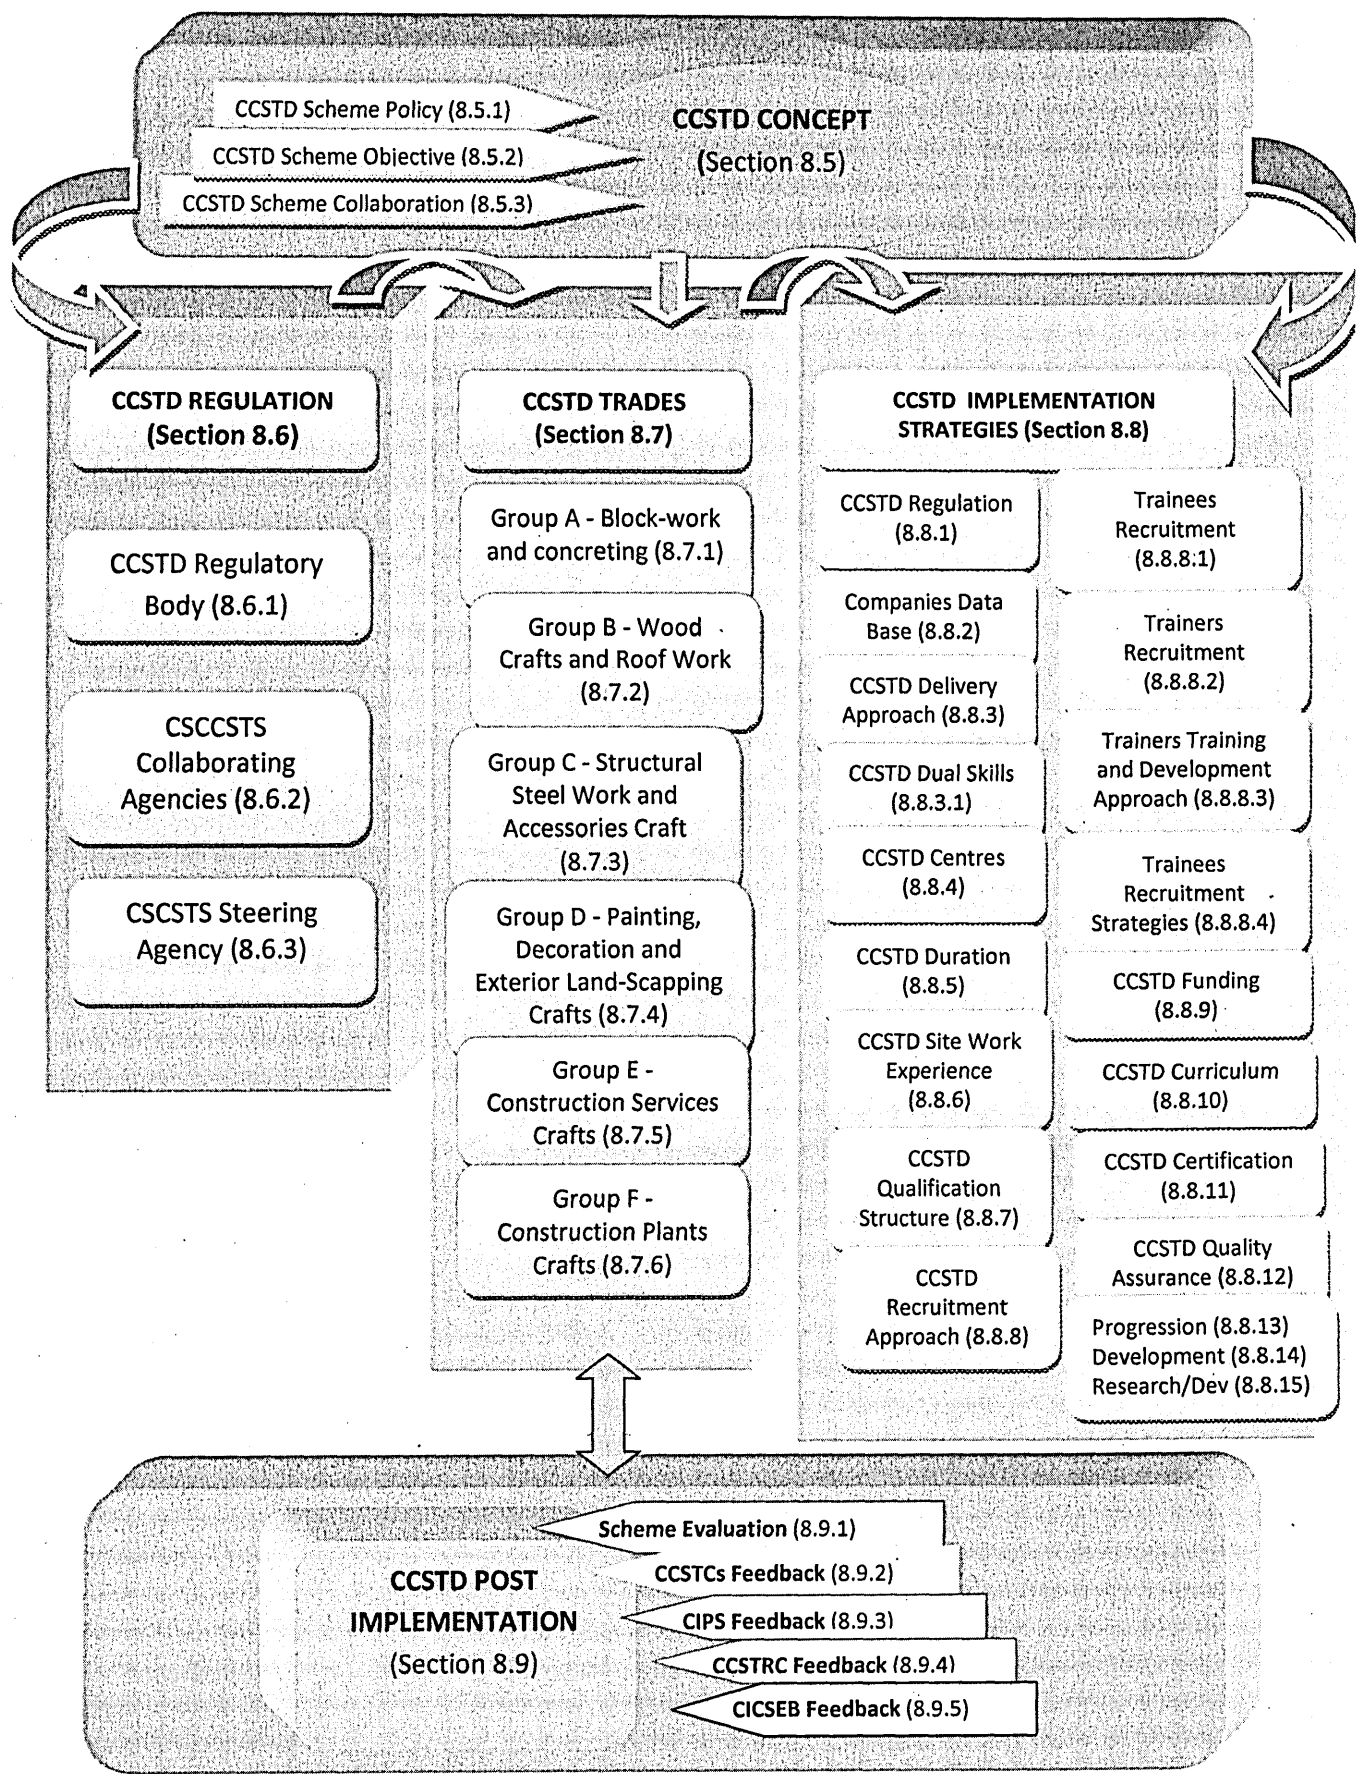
CCSTD Scheme Policy (8.5.1)
CCSTD Scheme Objective (8.5.2)
CCSTD Scheme Collaboration (8.5.3)

CCSTD CONCEPT (Section 8.5)

CCSTD REGULATION (Section 8.6)

CCSTD Regulatory Body (8.6.1)

CSCCSTS Collaborating Agencies (8.6.2)

CSCSTS Steering Agency (8.6.3)

CCSTD TRADES (Section 8.7)

Group A - Block-work and concreting (8.7.1)

Group B - Wood Crafts and Roof Work (8.7.2)

Group C - Structural Steel Work and Accessories Craft (8.7.3)

Group D - Painting, Decoration and Exterior Land-Scapping Crafts (8.7.4)

Group E - Construction Services Crafts (8.7.5)

Group F - Construction Plants Crafts (8.7.6)

CCSTD IMPLEMENTATION STRATEGIES (Section 8.8)

CCSTD Regulation (8.8.1)

Companies Data Base (8.8.2)

CCSTD Delivery Approach (8.8.3)

CCSTD Dual Skills (8.8.3.1)

CCSTD Centres (8.8.4)

CCSTD Duration (8.8.5)

CCSTD Site Work Experience (8.8.6)

CCSTD Qualification Structure (8.8.7)

CCSTD Recruitment Approach (8.8.8)

Trainees Recruitment (8.8.8.1)

Trainers Recruitment (8.8.8.2)

Trainers Training and Development Approach (8.8.8.3)

Trainees Recruitment Strategies (8.8.8.4)

CCSTD Funding (8.8.9)

CCSTD Curriculum (8.8.10)

CCSTD Certification (8.8.11)

CCSTD Quality Assurance (8.8.12)

Progression (8.8.13)
Development (8.8.14)
Research/Dev (8.8.15)

CCSTD POST IMPLEMENTATION (Section 8.9)

Scheme Evaluation (8.9.1)
CCSTCs Feedback (8.9.2)
CIPS Feedback (8.9.3)
CCSTRC Feedback (8.9.4)
CICSEB Feedback (8.9.5)